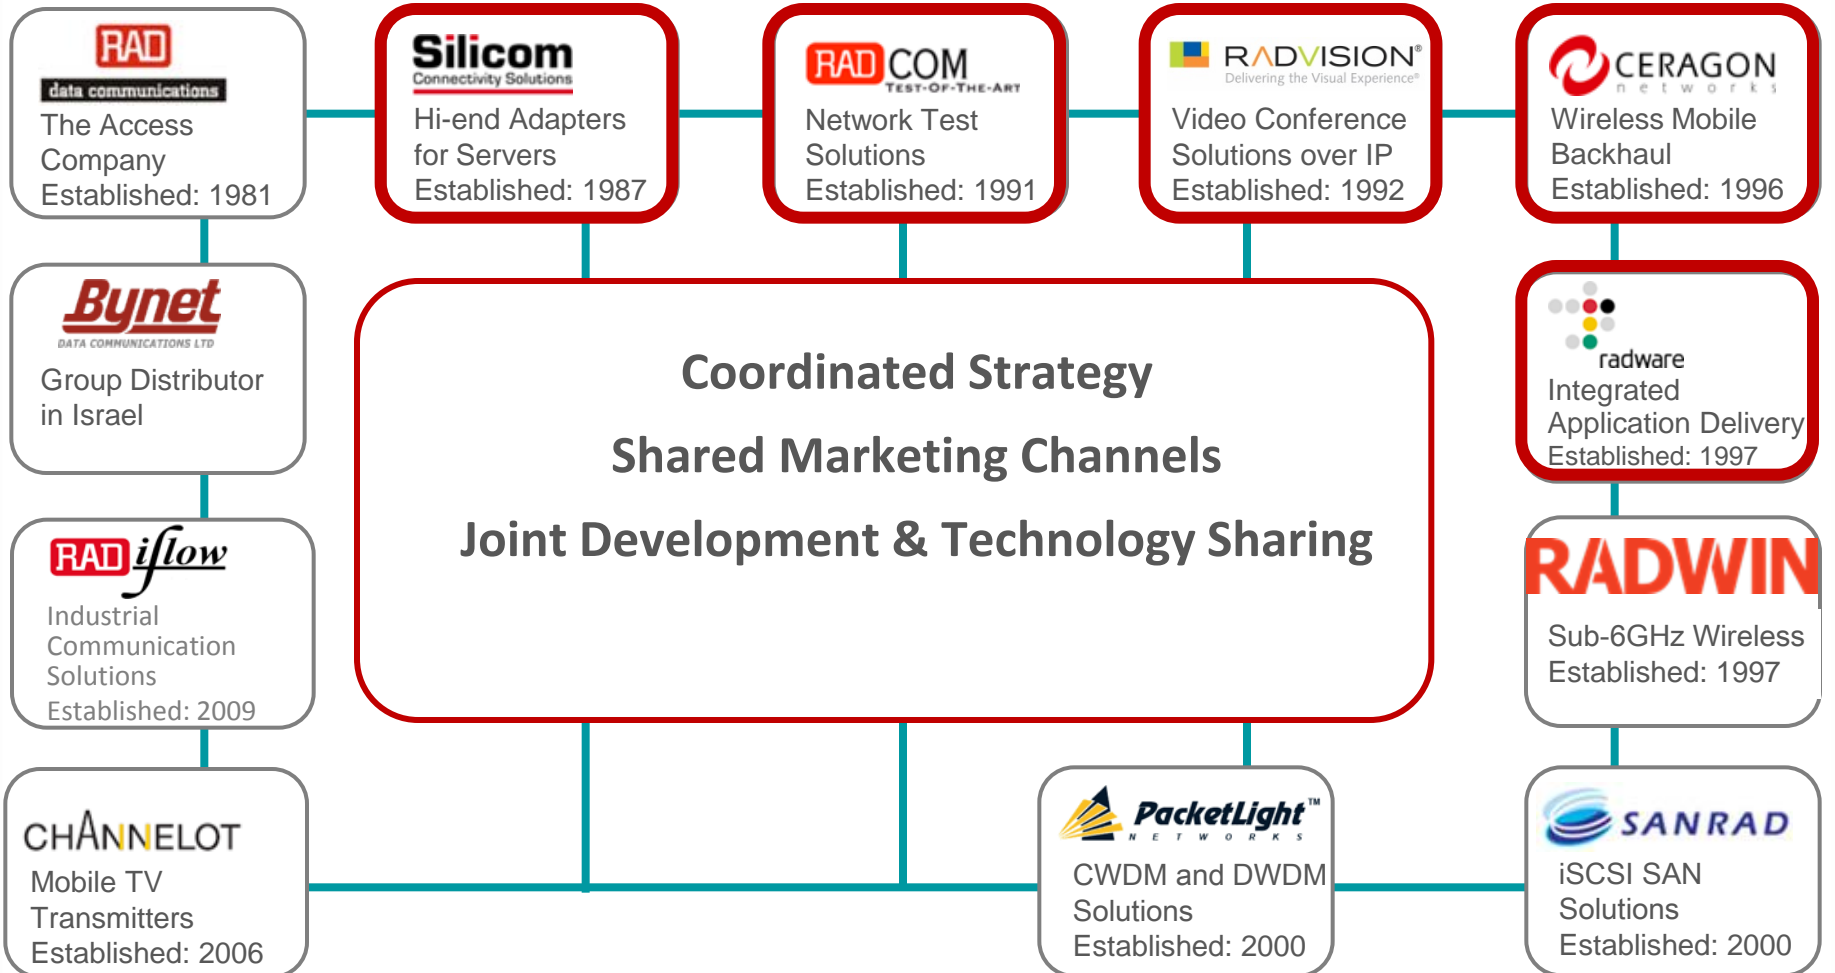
RAD
data communications
The Access Company
Established: 1981

Silicom
Connectivity Solutions
Hi-end Adapters for Servers
Established: 1987

RADCOM
TEST-OF-THE-ART
Network Test Solutions
Established: 1991

RADVISION®
Delivering the Visual Experience®
Video Conference Solutions over IP
Established: 1992

CERAGON
networks
Wireless Mobile Backhaul
Established: 1996

Bynet
DATA COMMUNICATIONS LTD
Group Distributor in Israel

Coordinated Strategy

Shared Marketing Channels

Joint Development & Technology Sharing

radware
Integrated Application Delivery
Established: 1997

RAD iflow
Industrial Communication Solutions
Established: 2009

RADWIN
Sub-6GHz Wireless
Established: 1997

CHANNELOT
Mobile TV Transmitters
Established: 2006

PacketLight™
NETWORKS
CWDM and DWDM Solutions
Established: 2000

SANRAD
iSCSI SAN Solutions
Established: 2000